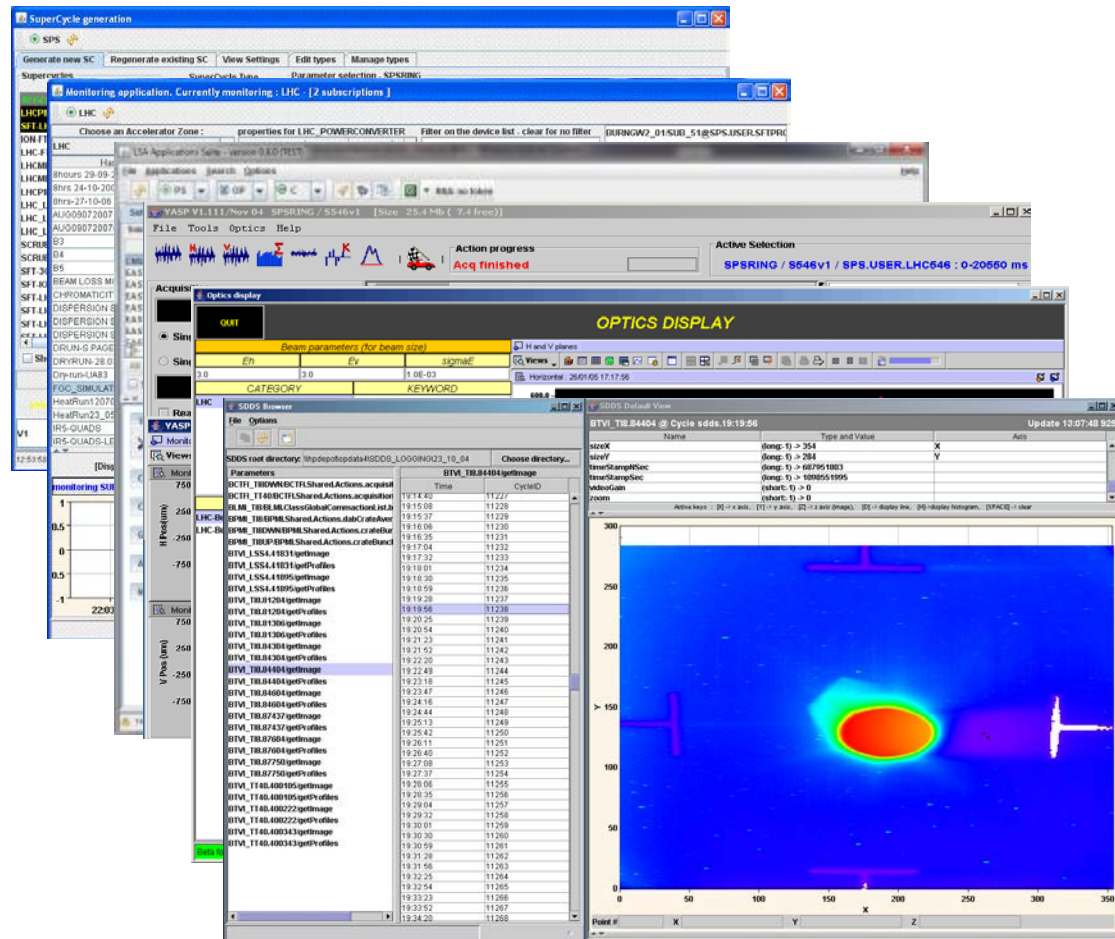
SuperCycle generation

SPS

Generate new SC | Regenerate existing SC | View Settings | Edit types | Manage types

Supercycles | SuperCycle Type | Parameter selection - SPSRING

LHCPI
SFT-LI
ION-F
LHC-F
LHCMI
LHCMI
LHCPI
LHC_L
LHC_L
LHC_L
SCRUB
SCRUB
SFT-3
SFT-IO
SFT-LI
SFT-LI
SFT-LI
SFT-LI

Monitoring application. Currently monitoring : LHC - [2 subscriptions]

LHC

Choose an Accelerator Zone : | properties for LHC_POWERCONVERTER | Filter on the device list - clear for no filter | BURNGW2_01/SUB_51@SPS.USER.SFTPRO

LHC

8hours 29-09-2
8hrs 24-10-200
8hrs-27-10-08
AUG09072007
AUG09072007
B3
B4
B5
BEAM LOSS M
CHROMATICIT
DISPERSION S
DISPERSION S
DISPERSION S
DRUN-S PAGE
DRYRUN-28
Dry-run-UA83
FGC_SIMULAT
HeatRun1207
HeatRun23_05
IR5-QUADS
IR5-QUADS-LE

V1

12:53:58

monitoring SU

LSA Applications Suite - version 0.8.0 (TEST)

File Applications Search Options Help

PS | OP | C | RBA: no token

YASP V1.111/Nov 04 SPSRING / S546v1 [Size 25.4 Mb ( 7.4 free)]

File Tools Optics Help

Action progress
Acq finished

Active Selection
SPSRING / S546v1 / SPS.USER.LHC546 : 0-20550 ms

Acquisit

Sing
Sing
Rea

YASP
Monit
Views

Monit
750
250
-250
-750
H Pos (um)

Monit
750
250
-250
-750
V Pos (um)

Beta fo

Optics display

QUIT

OPTICS DISPLAY

Beam parameters (for beam size)

| Eh | Ev | sigmaE |
|---|---|---|
| 3.0 | 3.0 | 1.0E-03 |

| CATEGORY | KEYWORD |
|---|---|

LHC

LHC-Be
LHC-Be

H and V planes
Views
Horizontal : 26/01/05 17:17:56

SDDS Browser

File Options

SDDS root directory: \\hpdepot\opdata4\SDDS_LOGGING\23_10_04 | Choose directory...

Parameters

BCTFI_TI8DWN/BCTFI.Shared.Actions.acquisit
BCTFI_TT40/BCTFI.Shared.Actions.acquisition
BLMI_TI8/BLMI.ClassGlobalCommactionList.b
BPMI_TI8/BPMI.Shared.Actions.dabCrateAver
BPMI_TI8DWN/BPMI.Shared.Actions.crateBun
BPMI_TI8UP/BPMI.Shared.Actions.crateBunc
BTVI_LSS4.41831/getImage
BTVI_LSS4.41831/getProfiles
BTVI_LSS4.41895/getImage
BTVI_LSS4.41895/getProfiles
BTVI_TI8.81204/getImage
BTVI_TI8.81204/getProfiles
BTVI_TI8.81306/getImage
BTVI_TI8.81306/getProfiles
BTVI_TI8.84304/getImage
BTVI_TI8.84304/getProfiles
BTVI_TI8.84404/getImage
BTVI_TI8.84404/getProfiles
BTVI_TI8.84604/getImage
BTVI_TI8.84604/getProfiles
BTVI_TI8.87437/getImage
BTVI_TI8.87437/getProfiles
BTVI_TI8.87604/getImage
BTVI_TI8.87604/getProfiles
BTVI_TI8.87750/getImage
BTVI_TI8.87750/getProfiles
BTVI_TT40.400105/getImage
BTVI_TT40.400105/getProfiles
BTVI_TT40.400222/getImage
BTVI_TT40.400222/getProfiles
BTVI_TT40.400343/getImage
BTVI_TT40.400343/getProfiles

BTVI_TI8.84404/getImage

| Time | CycleID |
|---|---|
| 19:14:40 | 11227 |
| 19:15:08 | 11228 |
| 19:15:37 | 11229 |
| 19:16:06 | 11230 |
| 19:16:35 | 11231 |
| 19:17:04 | 11232 |
| 19:17:32 | 11233 |
| 19:18:01 | 11234 |
| 19:18:30 | 11235 |
| 19:18:59 | 11236 |
| 19:19:28 | 11237 |
| 19:19:56 | 11238 |
| 19:20:25 | 11239 |
| 19:20:54 | 11240 |
| 19:21:23 | 11241 |
| 19:21:52 | 11242 |
| 19:22:20 | 11243 |
| 19:22:49 | 11244 |
| 19:23:18 | 11245 |
| 19:23:47 | 11246 |
| 19:24:16 | 11247 |
| 19:24:44 | 11248 |
| 19:25:13 | 11249 |
| 19:25:42 | 11250 |
| 19:26:11 | 11251 |
| 19:26:40 | 11252 |
| 19:27:08 | 11253 |
| 19:27:37 | 11254 |
| 19:28:06 | 11255 |
| 19:28:35 | 11256 |
| 19:29:04 | 11257 |
| 19:29:32 | 11258 |
| 19:30:01 | 11259 |
| 19:30:30 | 11260 |
| 19:30:59 | 11261 |
| 19:31:28 | 11262 |
| 19:31:56 | 11263 |
| 19:32:25 | 11264 |
| 19:32:54 | 11265 |
| 19:33:23 | 11266 |
| 19:33:52 | 11267 |
| 19:34:20 | 11268 |

SDDS Default View

BTVI_TI8.84404 @ Cycle sdds.19:19:56 | Update 13:07:48 926

| Name | Type and Value | Axis |
|---|---|---|
| sizeX | (long: 1) -> 354 | X |
| sizeY | (long: 1) -> 284 | Y |
| timeStampNSec | (long: 1) -> 687951803 | |
| timeStampSec | (long: 1) -> 1098551995 | |
| videoGain | (short: 1) -> 0 | |
| zoom | (short: 1) -> 0 | |

Active keys : [X] -> x axis, [Y] -> y axis, [Z] -> z axis (image), [D] -> display line, [H] -> display histogram, [SPACE] -> clear

300
250
200
150
100
50
0
Y
0 50 100 150 200 250 300 350
X

Point # | X | Y | Z